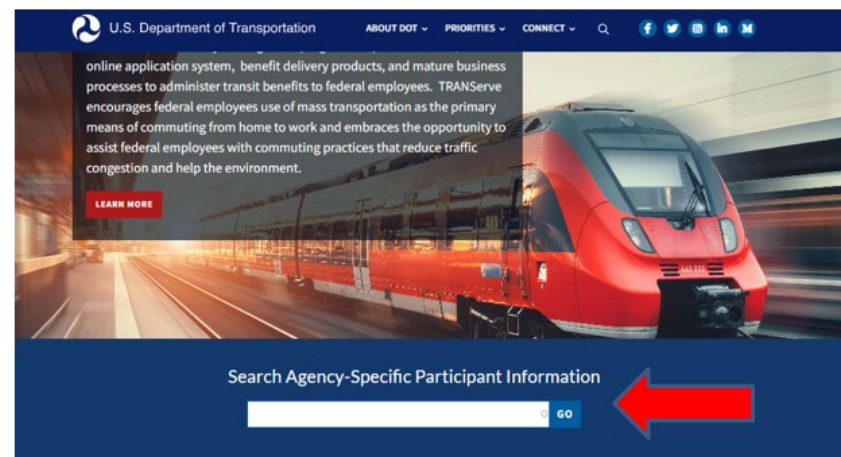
U.S. Department of Transportation ABOUT DOT PRIORITIES CONNECT

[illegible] online application system, benefit delivery products, and mature business processes to administer transit benefits to federal employees. TRANServe encourages federal employees use of mass transportation as the primary means of commuting from home to work and embraces the opportunity to assist federal employees with commuting practices that reduce traffic congestion and help the environment.

LEARN MORE

Search Agency-Specific Participant Information

GO